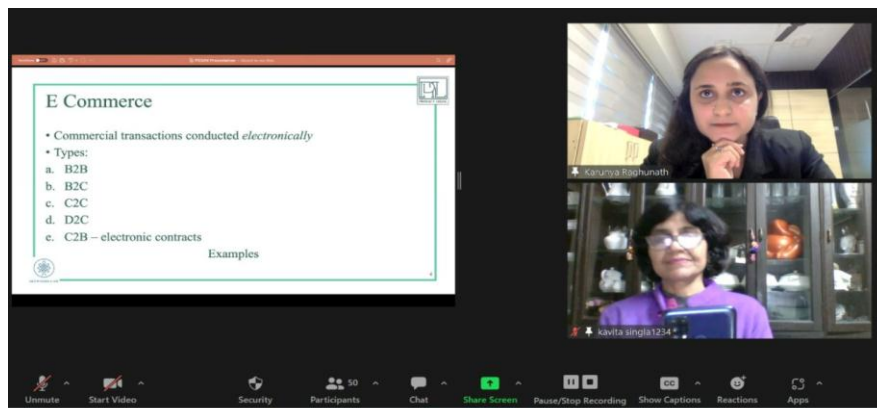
E Commerce

• Commercial transactions conducted *electronically*
• Types:
a. B2B
b. B2C
c. C2C
d. D2C
e. C2B – electronic contracts

Examples

Karunya Raghunath

kavita singla1234

Unmute
Start Video
Security
50
Participants
Chat
Share Screen
Pause/Stop Recording
CC
Show Captions
Reactions
Apps